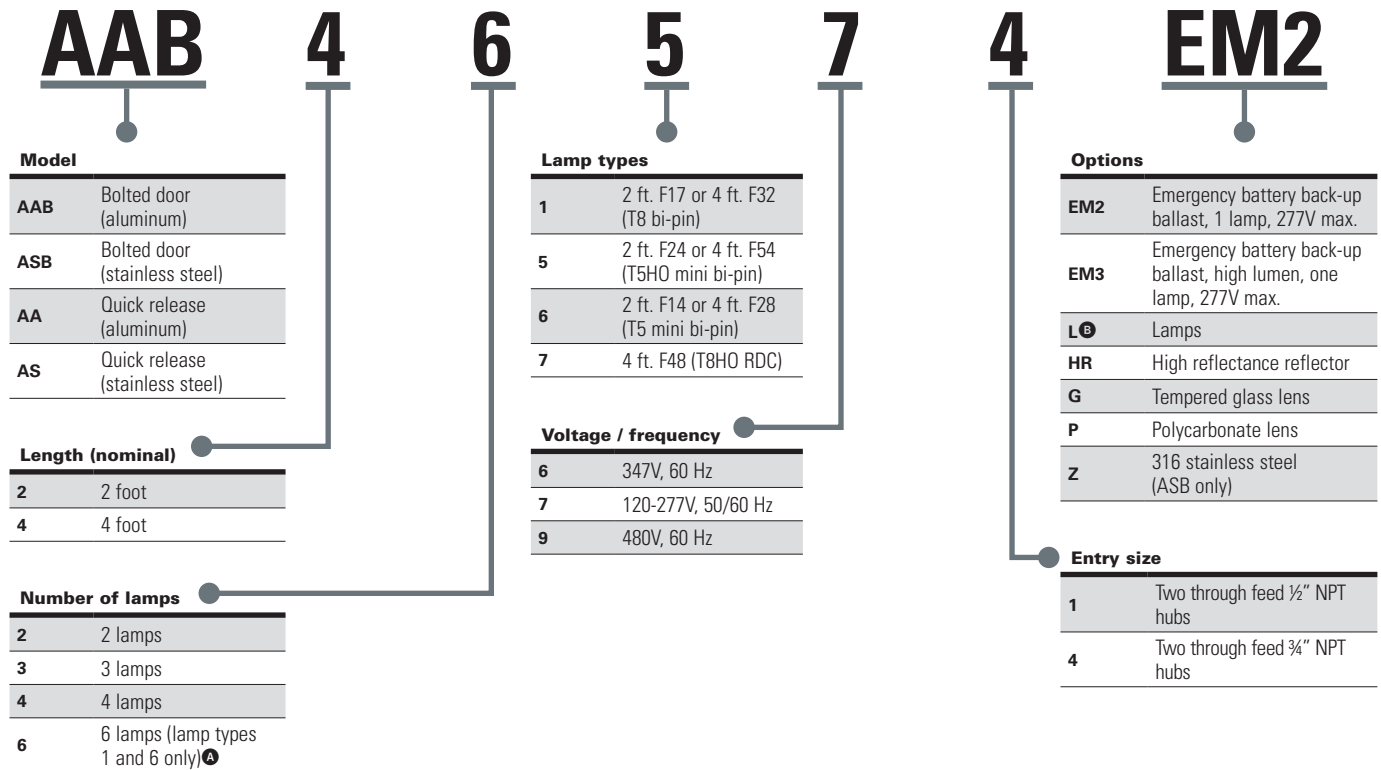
AAB 4 6 5 7 4 EM2

Model

| | |
|---|---|
| AAB | Bolted door (aluminum) |
| ASB | Bolted door (stainless steel) |
| AA | Quick release (aluminum) |
| AS | Quick release (stainless steel) |

Length (nominal)

| | |
|---|---|
| 2 | 2 foot |
| 4 | 4 foot |

Number of lamps

| | |
|---|---|
| 2 | 2 lamps |
| 3 | 3 lamps |
| 4 | 4 lamps |
| 6 | 6 lamps (lamp types 1 and 6 only)A |

Lamp types

| | |
|---|---|
| 1 | 2 ft. F17 or 4 ft. F32 (T8 bi-pin) |
| 5 | 2 ft. F24 or 4 ft. F54 (T5HO mini bi-pin) |
| 6 | 2 ft. F14 or 4 ft. F28 (T5 mini bi-pin) |
| 7 | 4 ft. F48 (T8HO RDC) |

Voltage / frequency

| | |
|---|---|
| 6 | 347V, 60 Hz |
| 7 | 120-277V, 50/60 Hz |
| 9 | 480V, 60 Hz |

Options

| | |
|---|---|
| EM2 | Emergency battery back-up ballast, 1 lamp, 277V max. |
| EM3 | Emergency battery back-up ballast, high lumen, one lamp, 277V max. |
| LB | Lamps |
| HR | High reflectance reflector |
| G | Tempered glass lens |
| P | Polycarbonate lens |
| Z | 316 stainless steel (ASB only) |

Entry size

| | |
|---|---|
| 1 | Two through feed ½" NPT hubs |
| 4 | Two through feed ¾" NPT hubs |